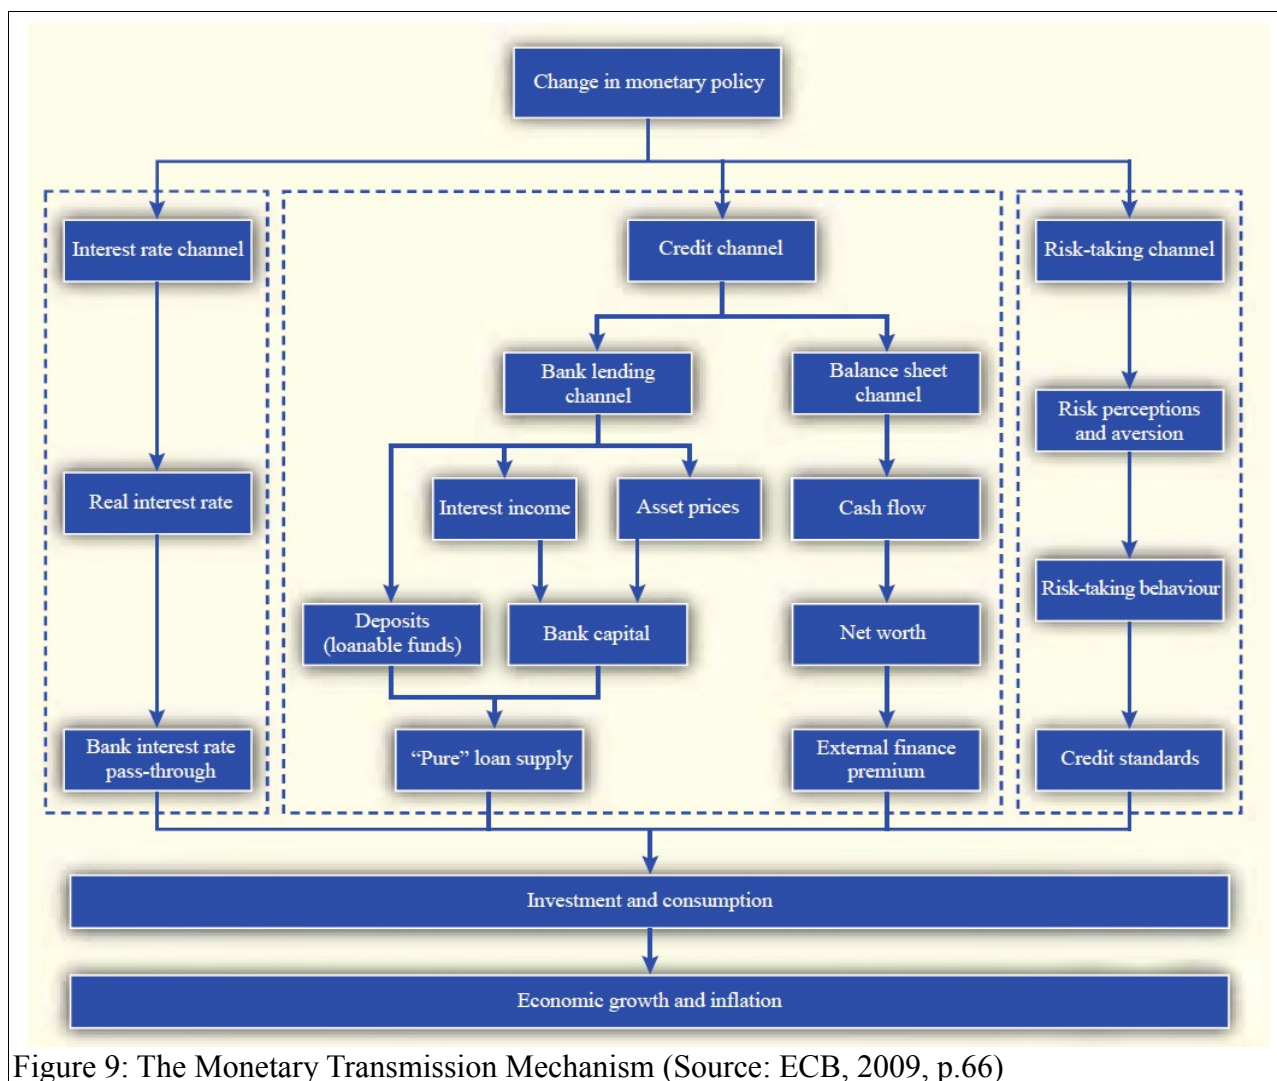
Change in monetary policy

Interest rate channel

Real interest rate

Bank interest rate pass-through

Credit channel

Bank lending channel

Balance sheet channel

Interest income

Asset prices

Cash flow

Deposits (loanable funds)

Bank capital

Net worth

"Pure" loan supply

External finance premium

Risk-taking channel

Risk perceptions and aversion

Risk-taking behaviour

Credit standards

Investment and consumption

Economic growth and inflation

Figure 9: The Monetary Transmission Mechanism (Source: ECB, 2009, p.66)